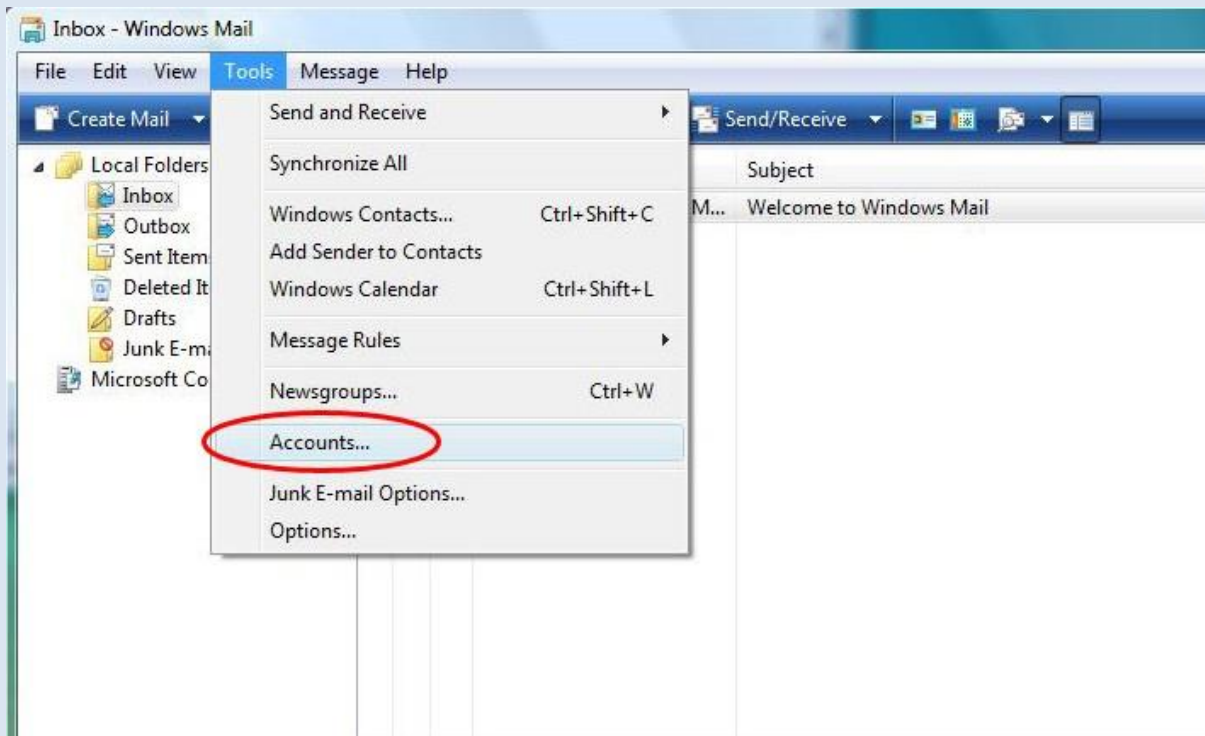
Inbox - Windows Mail

File Edit View Tools Message Help

Create Mail

Send/Receive

Local Folders
Inbox
Outbox
Sent Item
Deleted It
Drafts
Junk E-ma
Microsoft Co

Send and Receive
Synchronize All
Windows Contacts... Ctrl+Shift+C
Add Sender to Contacts
Windows Calendar Ctrl+Shift+L
Message Rules
Newsgroups... Ctrl+W
Accounts...
Junk E-mail Options...
Options...

Subject
M... Welcome to Windows Mail